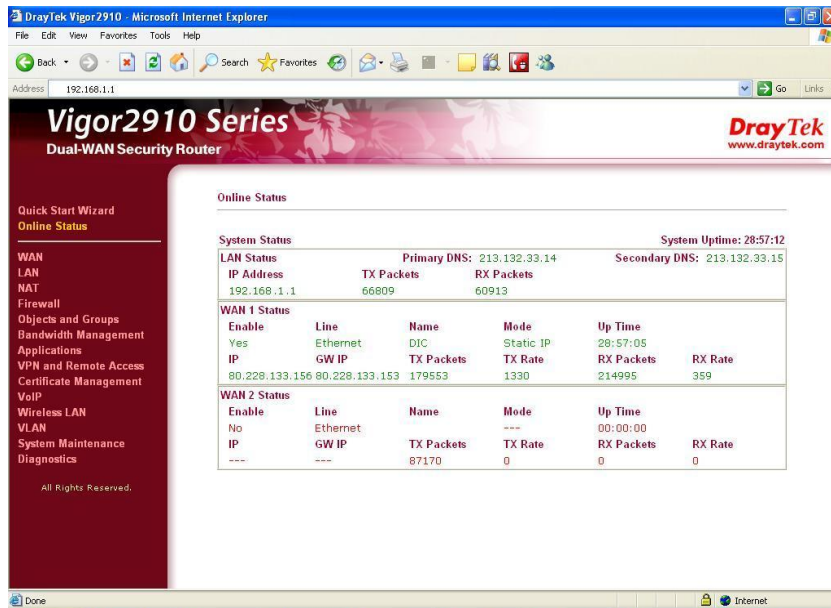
DrayTek Vigor2910 - Microsoft Internet Explorer

File Edit View Favorites Tools Help

Back Search Favorites

Address 192.168.1.1

Go Links

Vigor2910 Series
Dual-WAN Security Router

DrayTek
www.draytek.com

Quick Start Wizard
Online Status

WAN
LAN
NAT
Firewall
Objects and Groups
Bandwidth Management
Applications
VPN and Remote Access
Certificate Management
VoIP
Wireless LAN
VLAN
System Maintenance
Diagnostics

All Rights Reserved.

Online Status

System Status System Uptime: 28:57:12

LAN Status Primary DNS: 213.132.33.14 Secondary DNS: 213.132.33.15

| IP Address | TX Packets | RX Packets |
|---|---|---|
| 192.168.1.1 | 66809 | 60913 |

WAN 1 Status

| Enable | Line | Name | Mode | Up Time | |
|---|---|---|---|---|---|
| Yes | Ethernet | DIC | Static IP | 28:57:05 | |
| IP | GW IP | TX Packets | TX Rate | RX Packets | RX Rate |
| 80.228.133.156 | 80.228.133.153 | 179553 | 1330 | 214995 | 359 |

WAN 2 Status

| Enable | Line | Name | Mode | Up Time | |
|---|---|---|---|---|---|
| No | Ethernet | | --- | 00:00:00 | |
| IP | GW IP | TX Packets | TX Rate | RX Packets | RX Rate |
| --- | --- | 87170 | 0 | 0 | 0 |

Done Internet